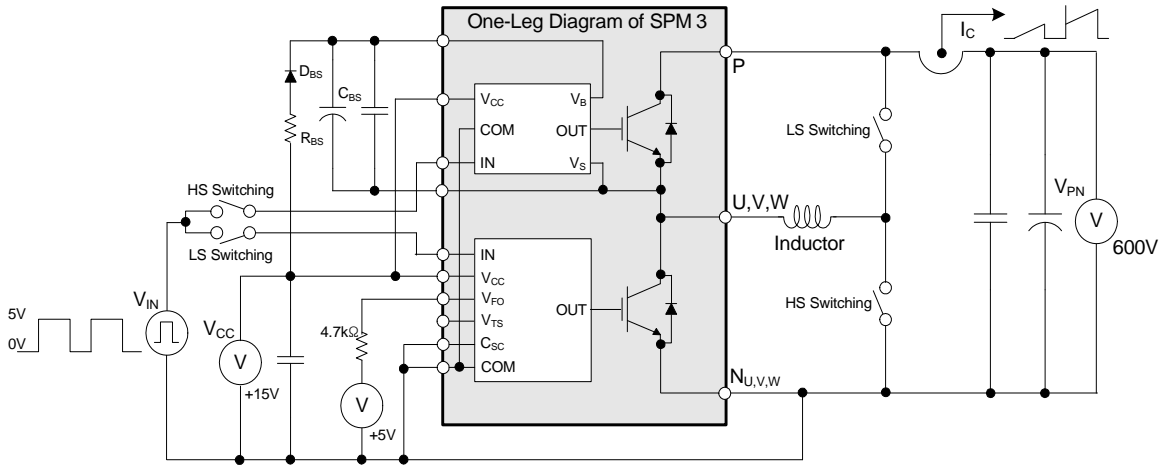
One-Leg Diagram of SPM 3

$D_{BS}$

$C_{BS}$

$R_{BS}$

$V_{CC}$

$V_B$

COM

OUT

IN

$V_S$

HS Switching

LS Switching

IN

$V_{CC}$

$V_{FO}$

OUT

$V_{TS}$

$C_{SC}$

COM

P

U,V,W

$N_{U,V,W}$

$I_C$

LS Switching

Inductor

HS Switching

$V_{PN}$

V

600V

5V

0V

$V_{IN}$

$V_{CC}$

V

+15V

4.7kΩ

V

+5V